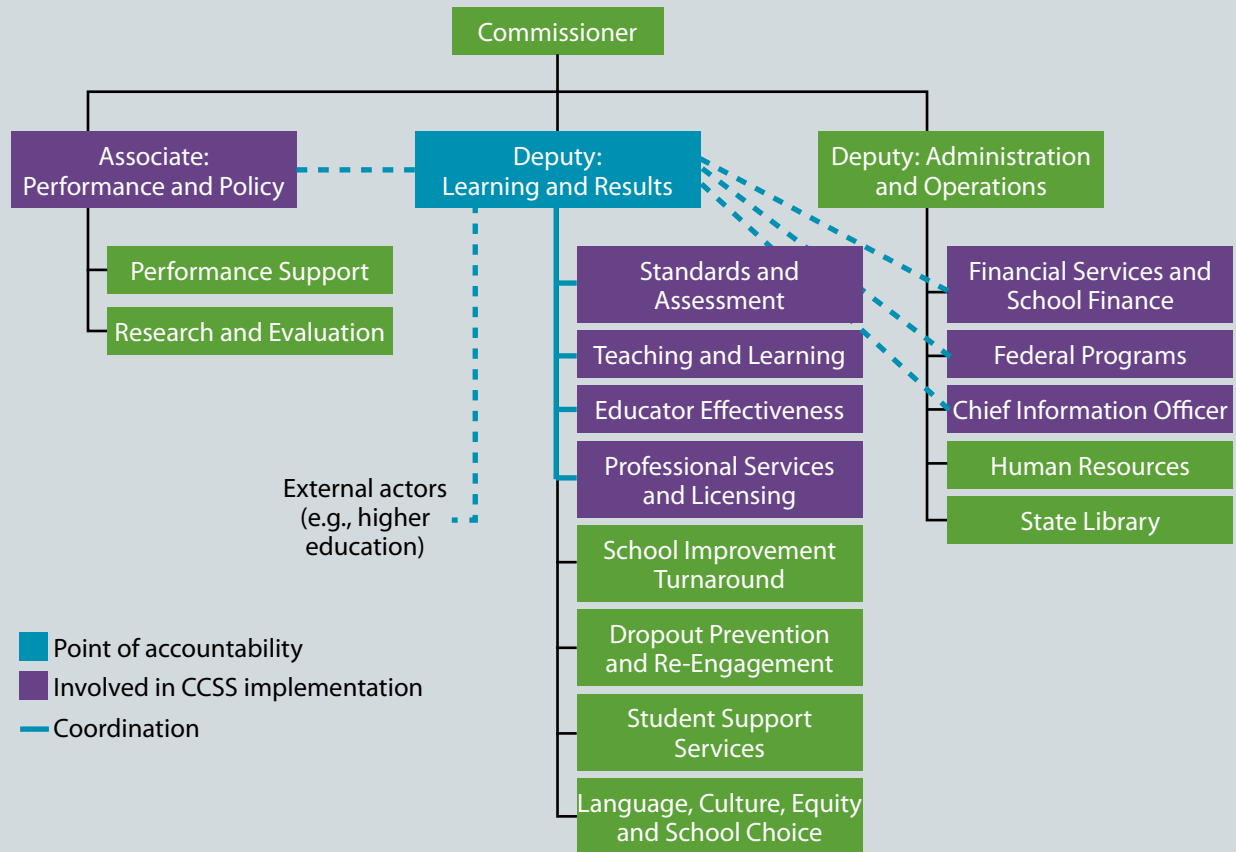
Commissioner

Associate: Performance and Policy

Deputy: Learning and Results

Deputy: Administration and Operations

Performance Support

Research and Evaluation

Standards and Assessment

Teaching and Learning

Educator Effectiveness

Professional Services and Licensing

School Improvement Turnaround

Dropout Prevention and Re-Engagement

Student Support Services

Language, Culture, Equity and School Choice

Financial Services and School Finance

Federal Programs

Chief Information Officer

Human Resources

State Library

External actors (e.g., higher education)

Point of accountability

Involved in CCSS implementation

Coordination